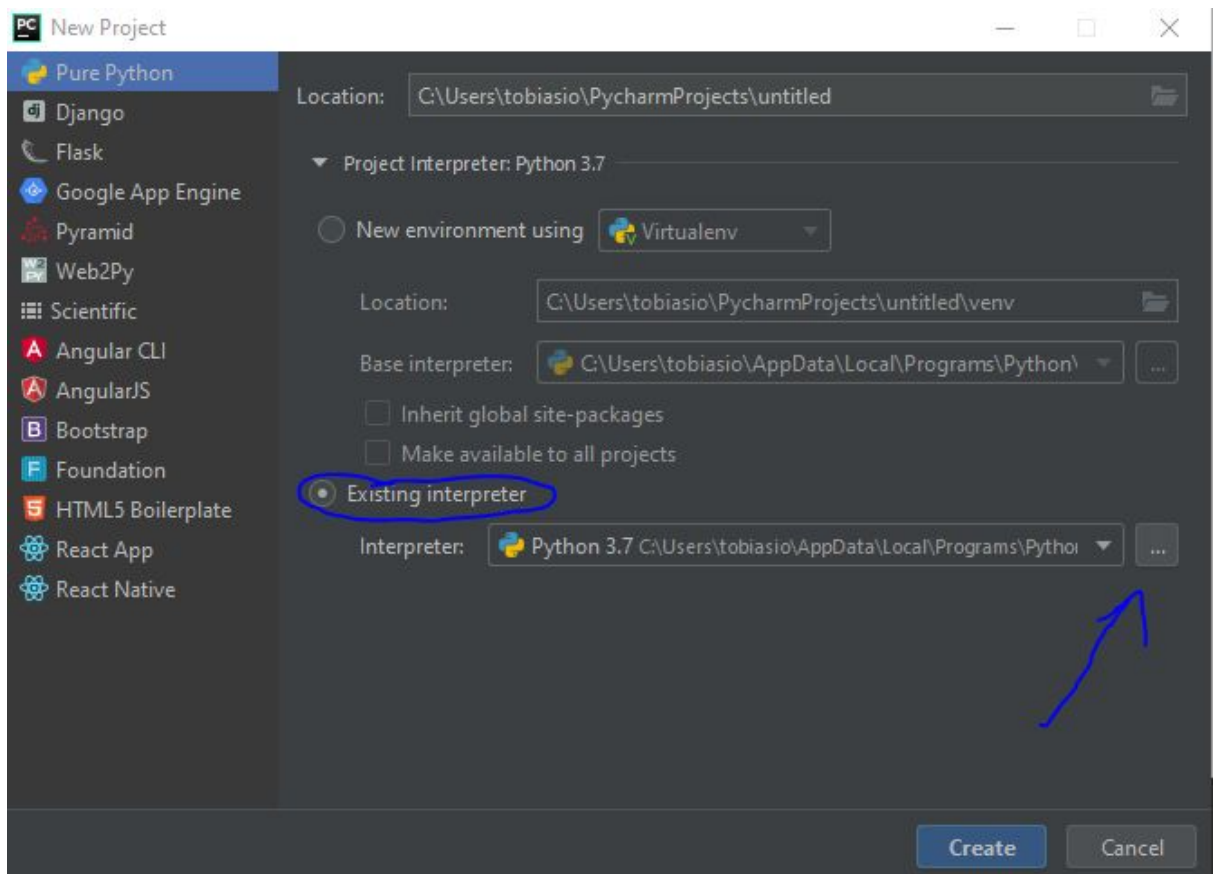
PC New Project

Pure Python
Django
Flask
Google App Engine
Pyramid
Web2Py
Scientific
Angular CLI
AngularJS
Bootstrap
Foundation
HTML5 Boilerplate
React App
React Native

Location: C:\Users\tobiasio\PycharmProjects\untitled

Project Interpreter: Python 3.7

New environment using Virtualenv

Location: C:\Users\tobiasio\PycharmProjects\untitled\venv

Base interpreter: C:\Users\tobiasio\AppData\Local\Programs\Python\

...

Inherit global site-packages

Make available to all projects

Existing interpreter

Interpreter: Python 3.7 C:\Users\tobiasio\AppData\Local\Programs\Pythor

...

Create Cancel